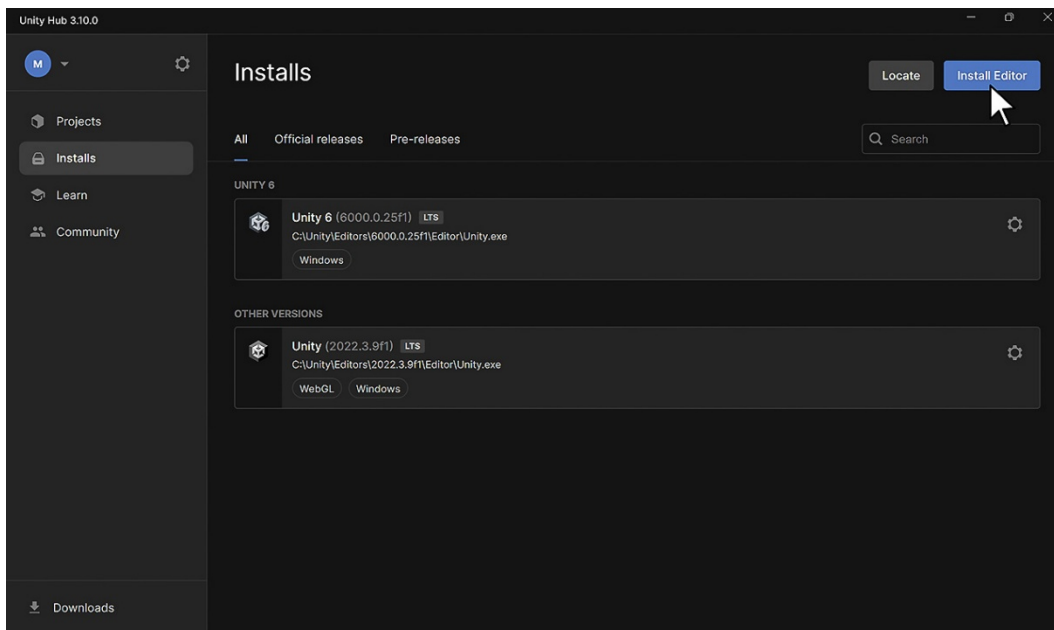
Unity Hub 3.10.0

M

Projects

Installs

Learn

Community

Downloads

Installs

Locate

Install Editor

All

Official releases

Pre-releases

Search

UNITY 6

Unity 6 (6000.0.25f1) LTS

C:\Unity\Editors\6000.0.25f1\Editor\Unity.exe

Windows

OTHER VERSIONS

Unity (2022.3.9f1) LTS

C:\Unity\Editors\2022.3.9f1\Editor\Unity.exe

WebGL

Windows